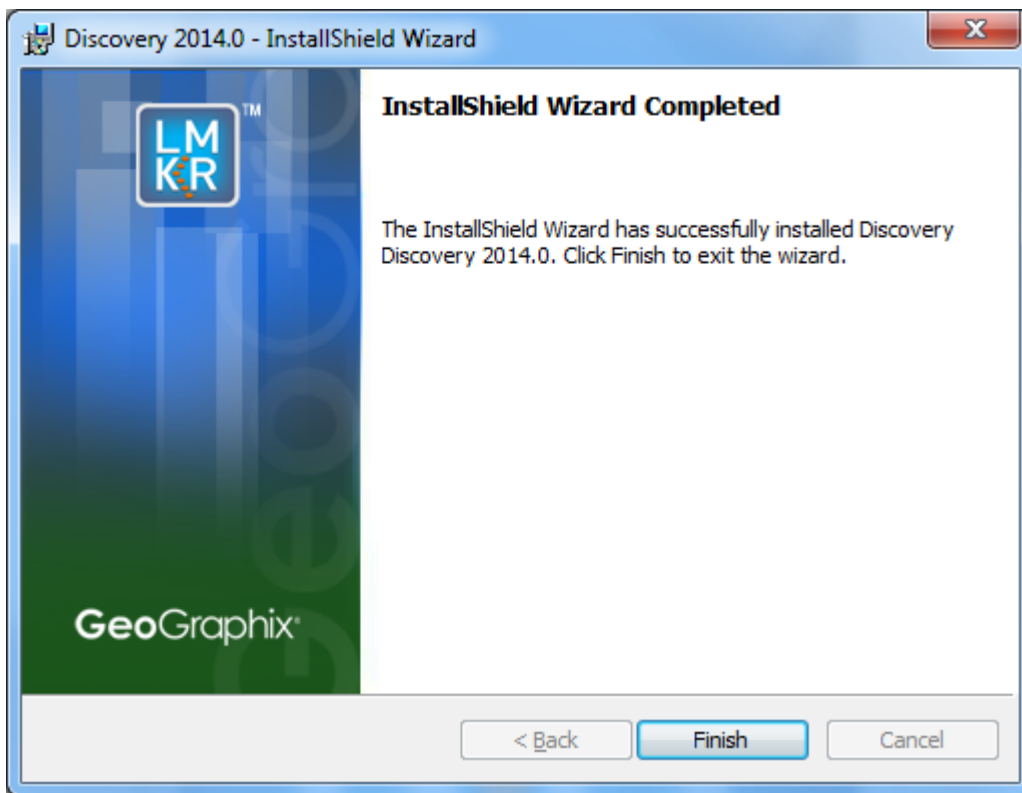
Discovery 2014.0 - InstallShield Wizard

LMKR™

GeoGraphix

InstallShield Wizard Completed

The InstallShield Wizard has successfully installed Discovery Discovery 2014.0. Click Finish to exit the wizard.

< Back

Finish

Cancel